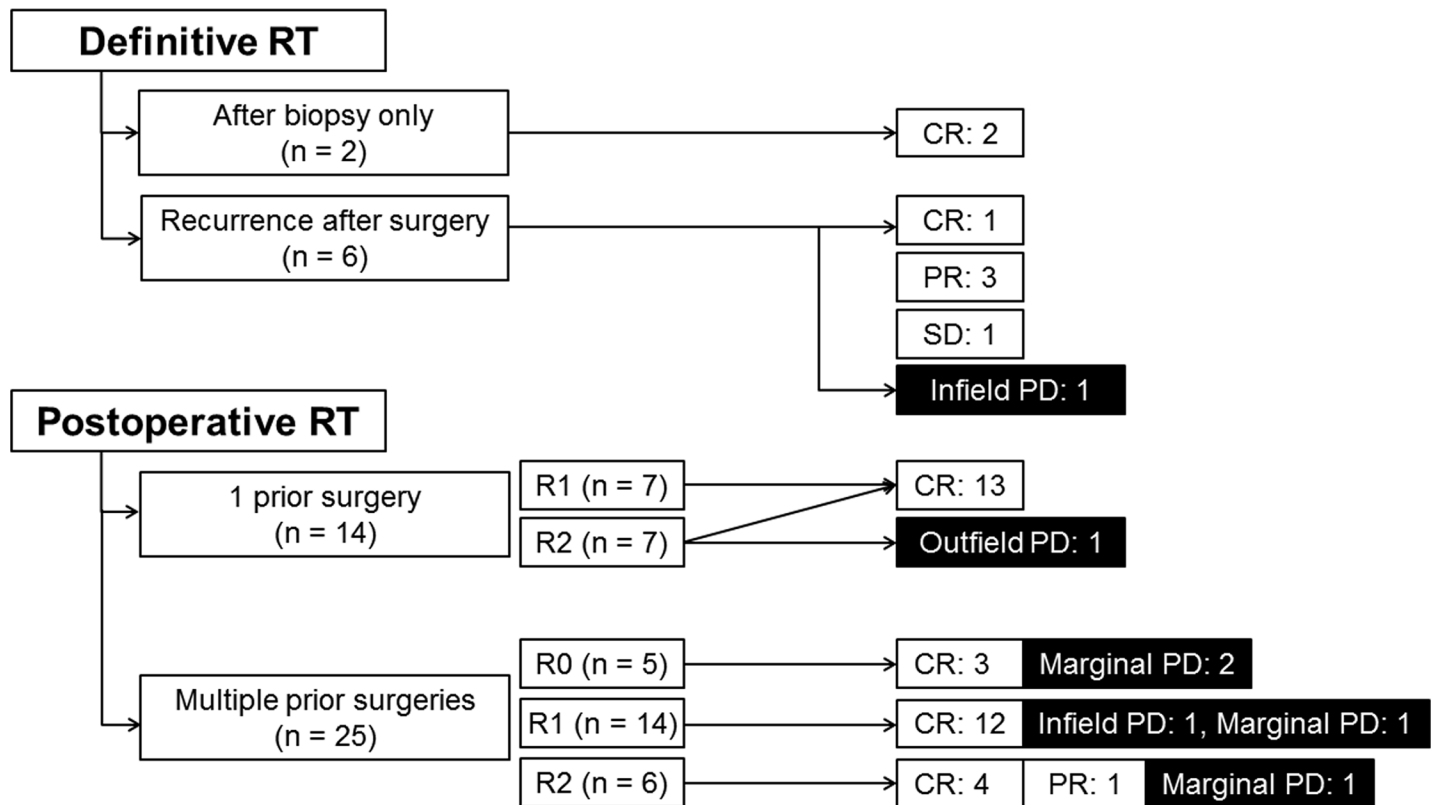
Definitive RT

After biopsy only
(n = 2)

CR: 2

Recurrence after surgery
(n = 6)

CR: 1

PR: 3

SD: 1

Infield PD: 1

Postoperative RT

1 prior surgery
(n = 14)

R1 (n = 7)

R2 (n = 7)

CR: 13

Outfield PD: 1

Multiple prior surgeries
(n = 25)

R0 (n = 5)

CR: 3

Marginal PD: 2

R1 (n = 14)

CR: 12

Infield PD: 1, Marginal PD: 1

R2 (n = 6)

CR: 4

PR: 1

Marginal PD: 1